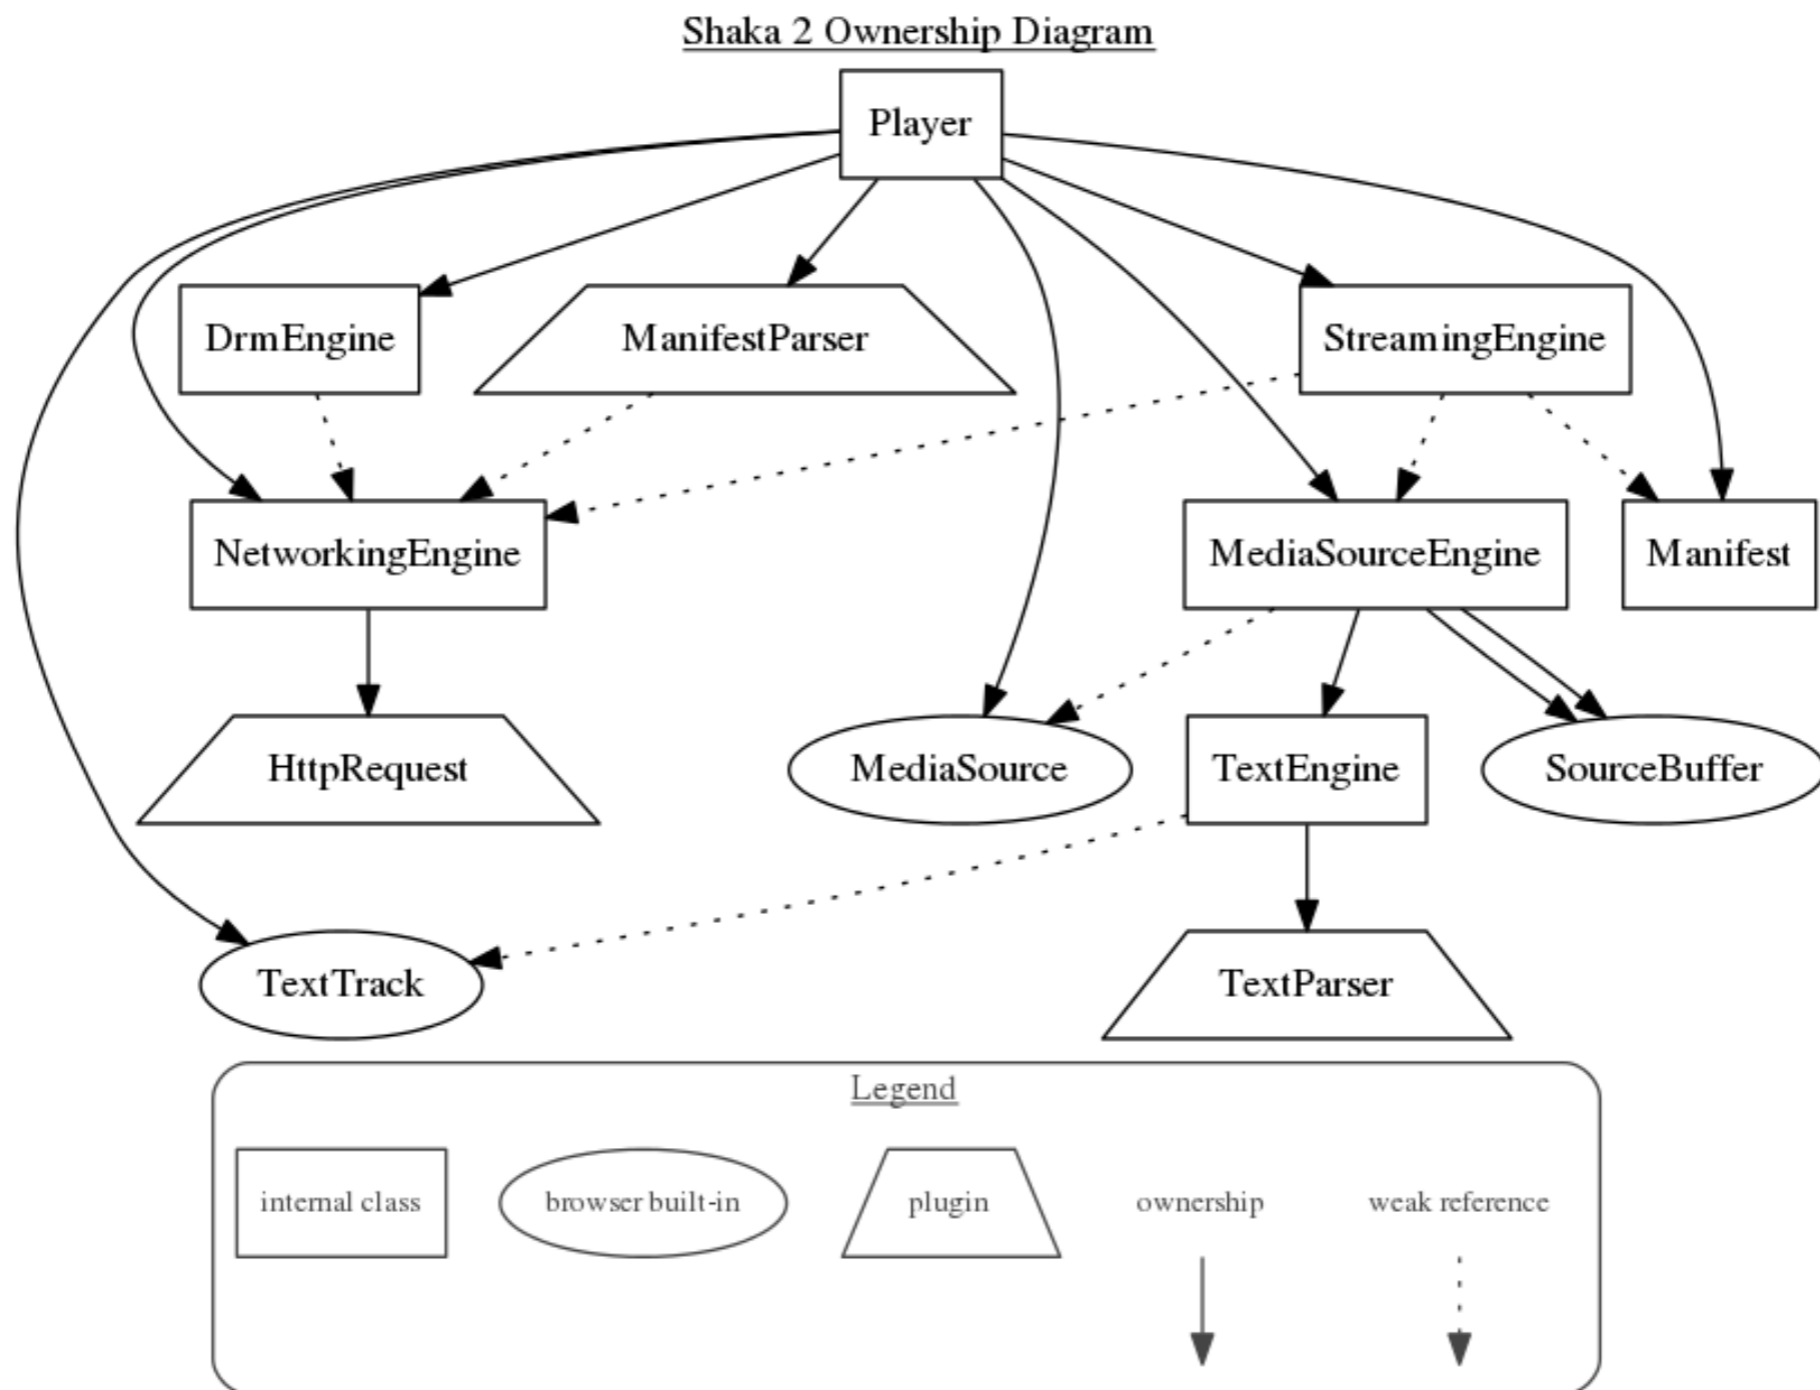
Shaka 2 Ownership Diagram

Player

DrmEngine

ManifestParser

StreamingEngine

NetworkingEngine

MediaSourceEngine

Manifest

HttpRequest

MediaSource

TextEngine

SourceBuffer

TextTrack

TextParser

Legend

internal class

browser built-in

plugin

ownership

weak reference